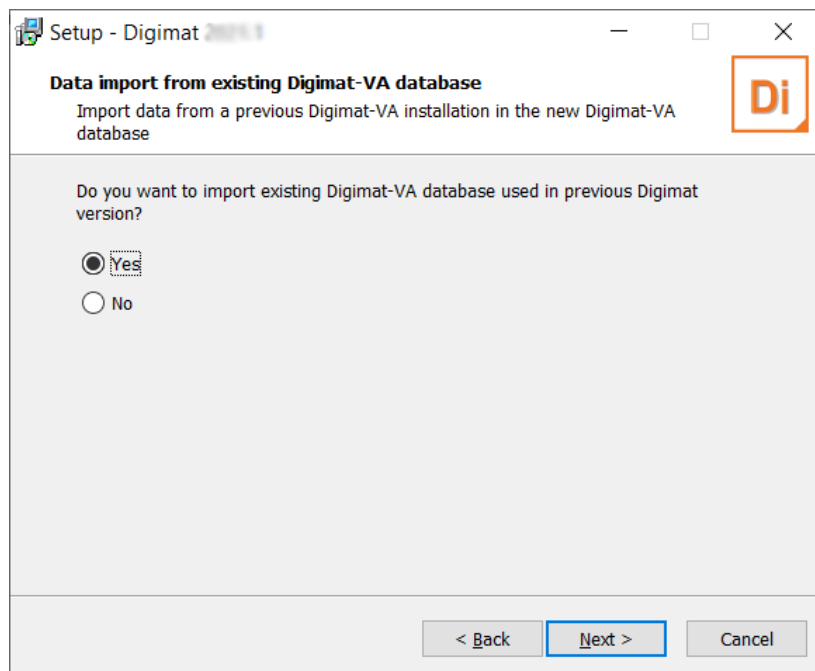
Setup - Digimat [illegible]

Data import from existing Digimat-VA database

Import data from a previous Digimat-VA installation in the new Digimat-VA database

Di

Do you want to import existing Digimat-VA database used in previous Digimat version?

Yes

No

< Back

Next >

Cancel